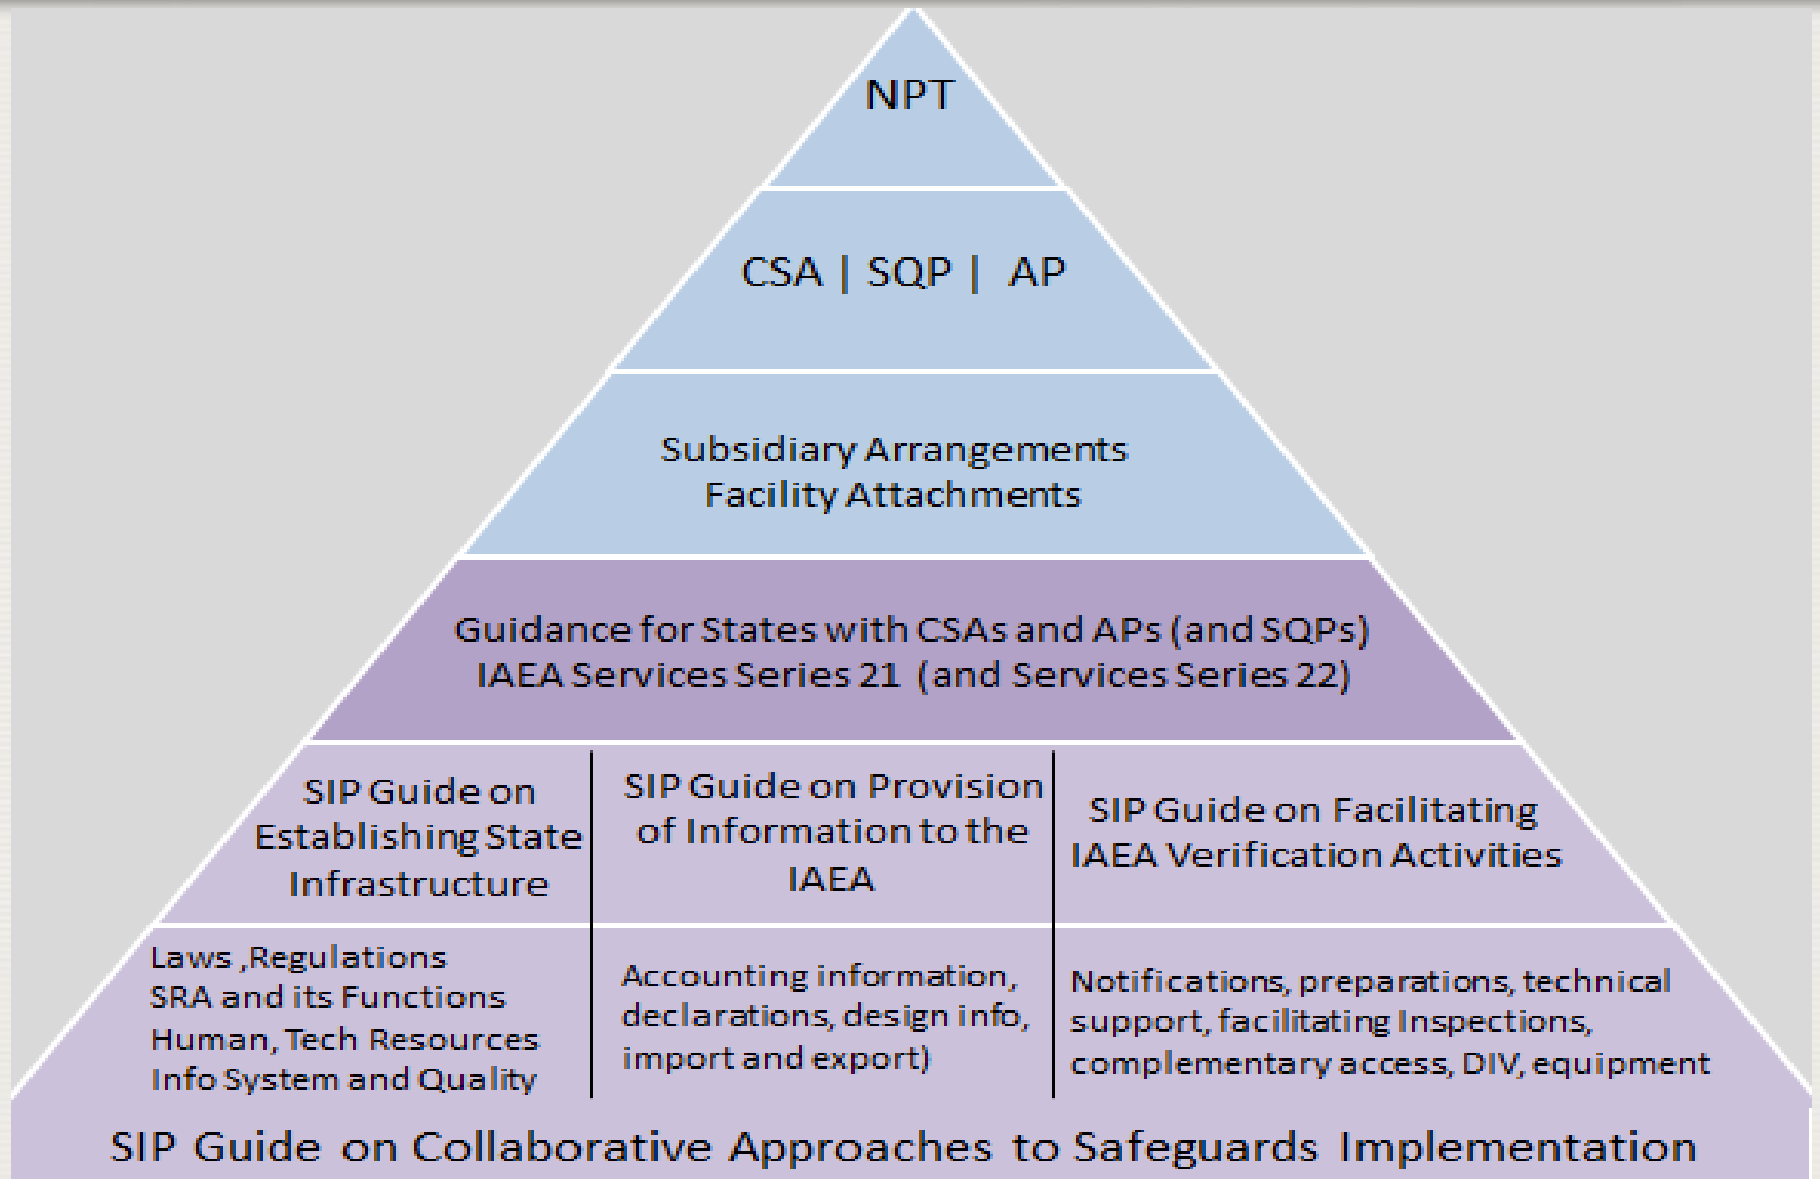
NPT

CSA | SQP | AP

Subsidiary Arrangements
Facility Attachments

Guidance for States with CSAs and APs (and SQPs)
IAEA Services Series 21 (and Services Series 22)

SIP Guide on Establishing State Infrastructure

SIP Guide on Provision of Information to the IAEA

SIP Guide on Facilitating IAEA Verification Activities

Laws ,Regulations
SRA and its Functions
Human, Tech Resources
Info System and Quality

Accounting information, declarations, design info, import and export)

Notifications, preparations, technical support, facilitating Inspections, complementary access, DIV, equipment

SIP Guide on Collaborative Approaches to Safeguards Implementation